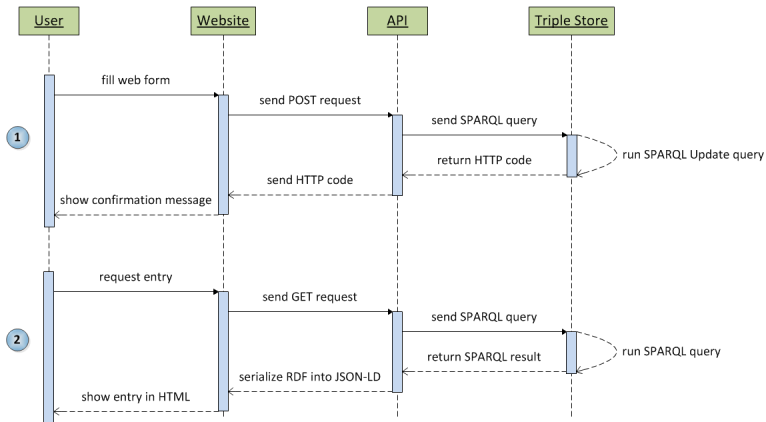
User

Website

API

Triple Store

1

fill web form

send POST request

send SPARQL query

run SPARQL Update query

return HTTP code

send HTTP code

show confirmation message

2

request entry

send GET request

send SPARQL query

run SPARQL query

return SPARQL result

serialize RDF into JSON-LD

show entry in HTML